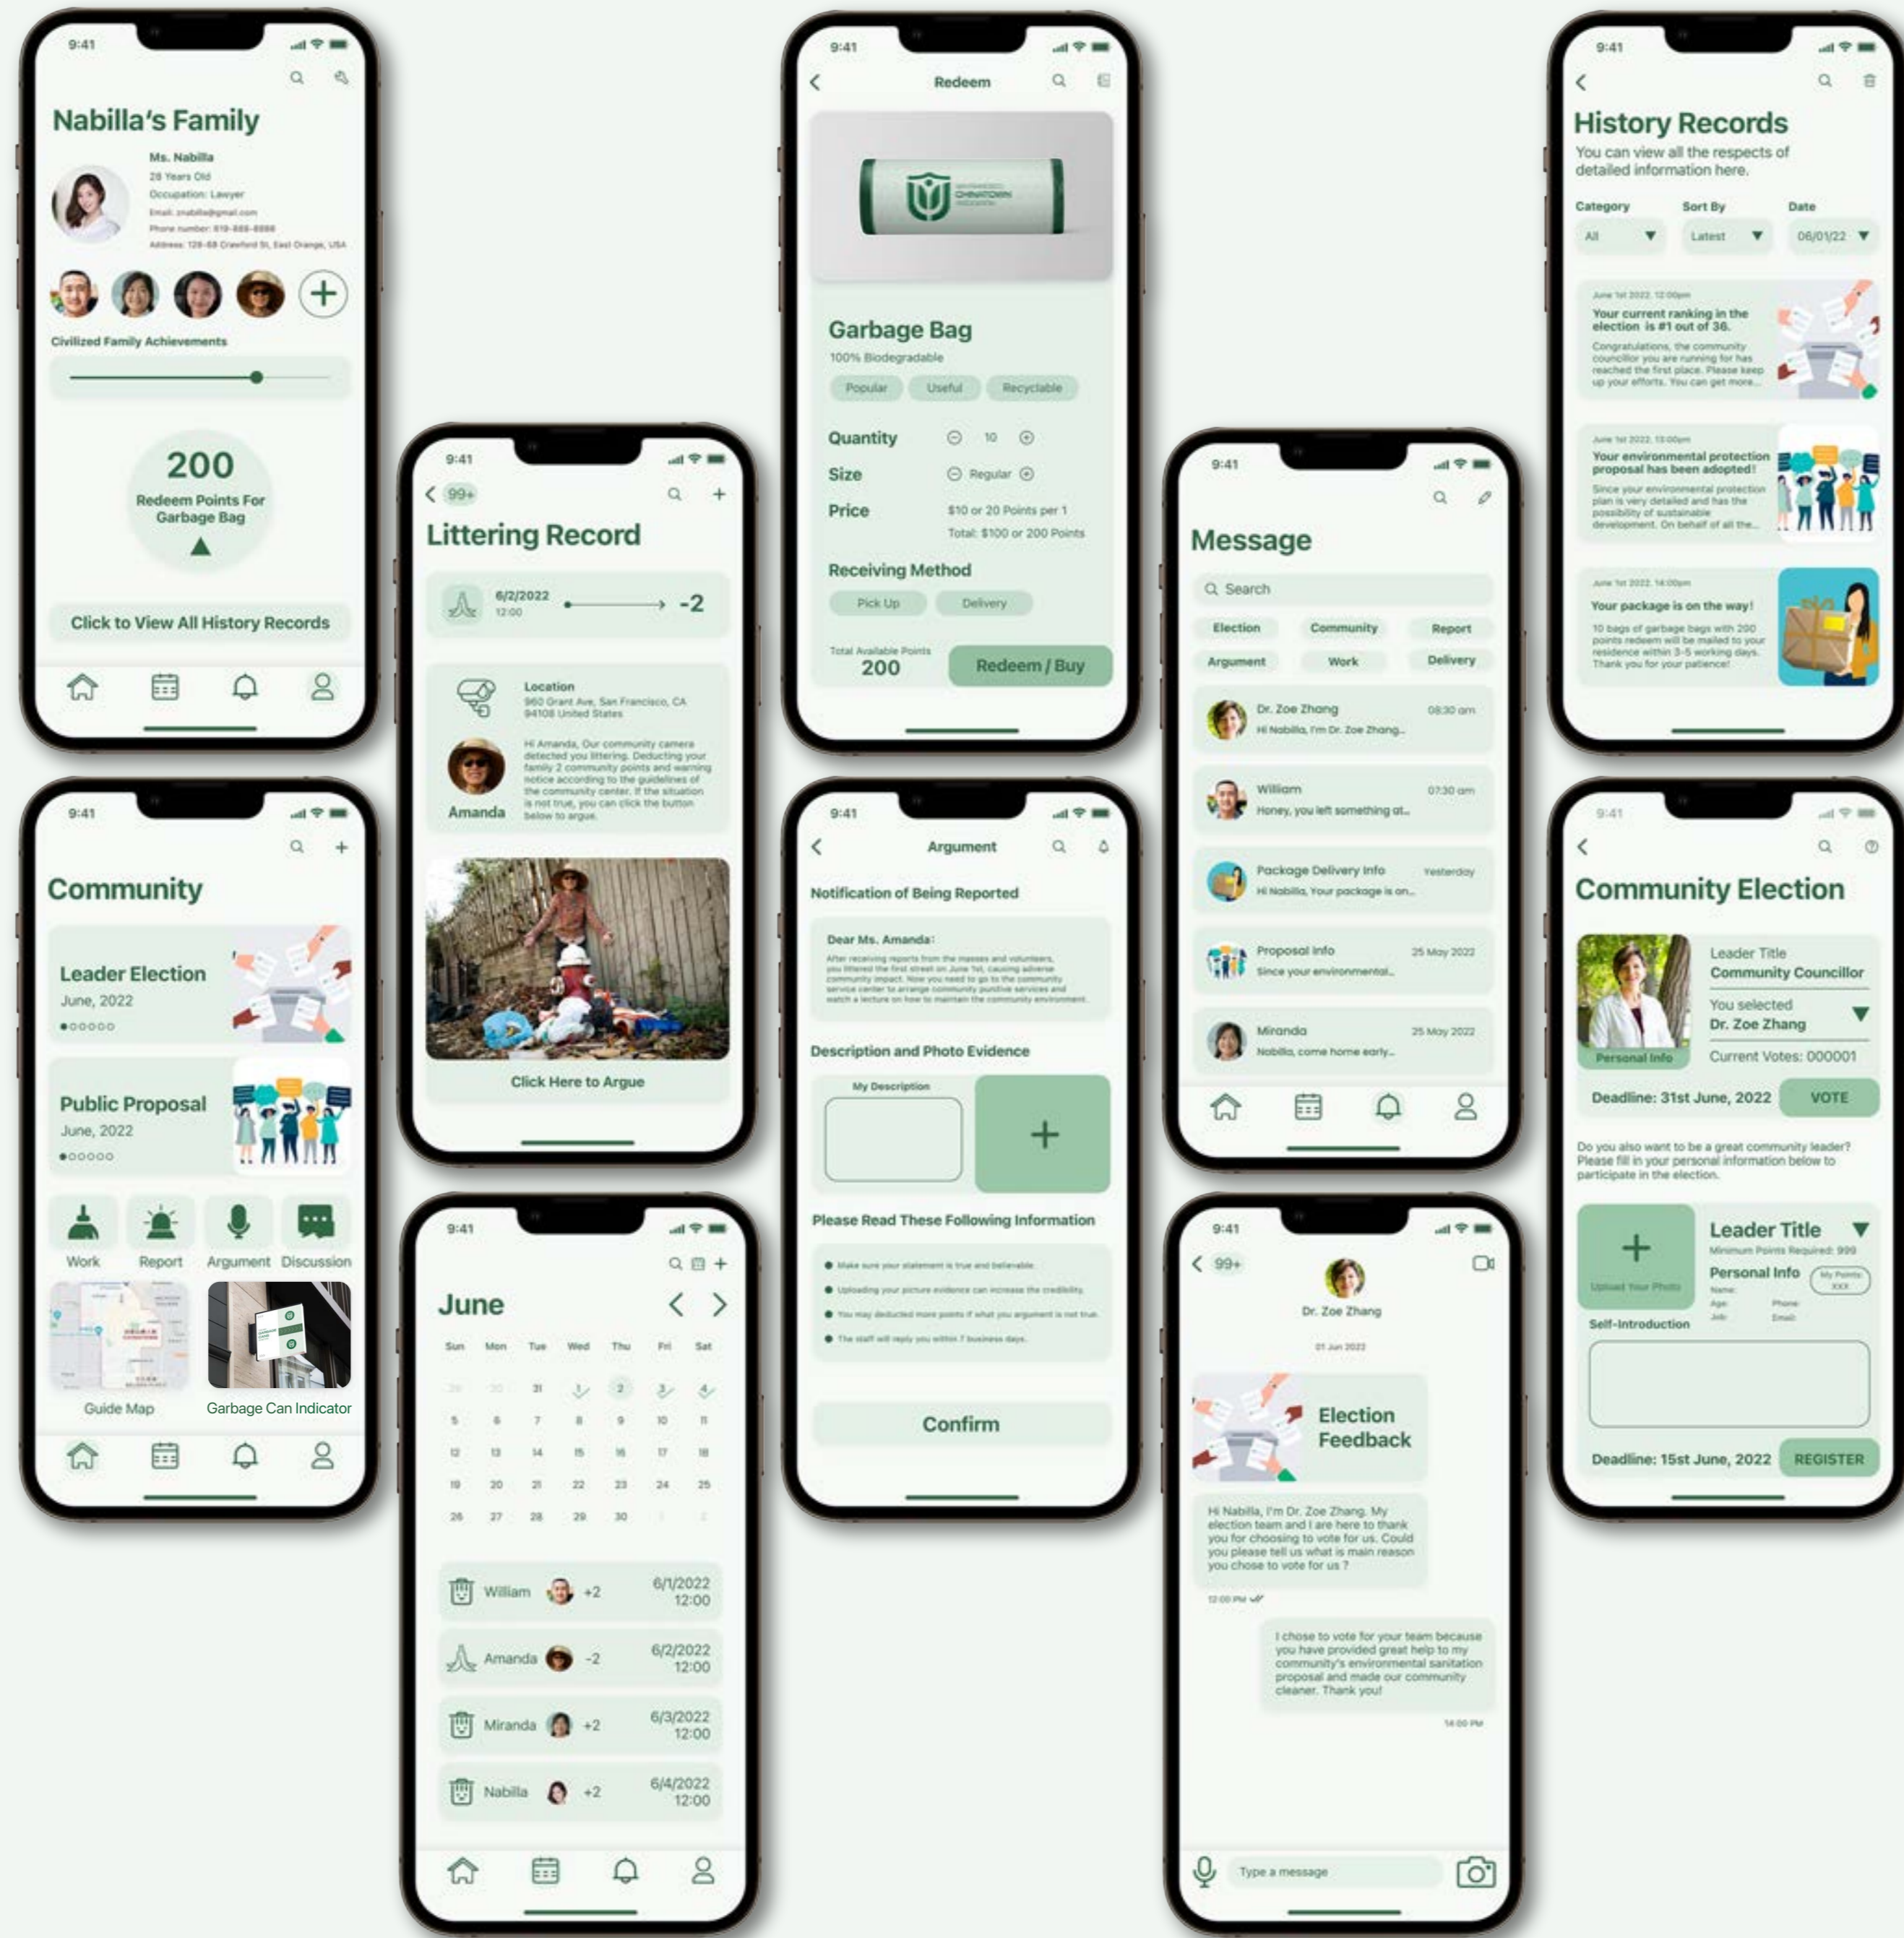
9:41

Nabilla's Family

Ms. Nabilla
28 Years Old
Occupation: Lawyer
Email: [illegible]
Phone number: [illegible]
Address: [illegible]

Civilized Family Achievements

200
Redeem Points For Garbage Bag

Click to View All History Records

9:41

Community

Leader Election
June, 2022

Public Proposal
June, 2022

Work
Report
Argument
Discussion

Guide Map
Garbage Can Indicator

9:41
99+

Littering Record

6/2/2022
12:00
-2

Location
960 Grant Ave, San Francisco, CA 94108 United States

Amanda

Hi Amanda, Our community camera detected you littering. Deducting your family 2 community points and warning notice according to the guidelines of the community center. If the situation is not true, you can click the button below to argue.

Click Here to Argue

9:41

June

| Sun | Mon | Tue | Wed | Thu | Fri | Sat |
|---|---|---|---|---|---|---|
| 29 | 30 | 31 | 1 | 2 | 3 | 4 |
| 5 | 6 | 7 | 8 | 9 | 10 | 11 |
| 12 | 13 | 14 | 15 | 16 | 17 | 18 |
| 19 | 20 | 21 | 22 | 23 | 24 | 25 |
| 26 | 27 | 28 | 29 | 30 | 1 | 2 |

William +2 6/1/2022 12:00
Amanda -2 6/2/2022 12:00
Miranda +2 6/3/2022 12:00
Nabilla +2 6/4/2022 12:00

9:41

Redeem

Garbage Bag
100% Biodegradable
Popular
Useful
Recyclable

Quantity 10
Size Regular
Price $10 or 20 Points per 1
Total: $100 or 200 Points

Receiving Method
Pick Up
Delivery

Total Available Points
200
Redeem / Buy

9:41

Argument

Notification of Being Reported

Dear Ms. Amanda:
After receiving reports from the masses and volunteers, you littered the first street on June 1st, causing adverse community impact. Now you need to go to the community service center to arrange community punitive services and watch a lecture on how to maintain the community environment.

Description and Photo Evidence
My Description

Please Read These Following Information
Make sure your statement is true and believable.
Uploading your picture evidence can increase the credibility.
You may deducted more points if what you argument is not true.
The staff will reply you within 7 business days.

Confirm

9:41

Message

Search
Election
Community
Report
Argument
Work
Delivery

Dr. Zoe Zhang 08:30 am
Hi Nabilla, I'm Dr. Zoe Zhang...

William 07:30 am
Honey, you left something at...

Package Delivery Info Yesterday
Hi Nabilla, Your package is on...

Proposal Info 25 May 2022
Since your environmental...

Miranda 25 May 2022
Nabilla, come home early...

9:41
99+
Dr. Zoe Zhang
01 Jun 2022

Election Feedback

Hi Nabilla, I'm Dr. Zoe Zhang. My election team and I are here to thank you for choosing to vote for us. Could you please tell us what is main reason you chose to vote for us ?

12:00 PM

I chose to vote for your team because you have provided great help to my community's environmental sanitation proposal and made our community cleaner. Thank you!

14:00 PM

Type a message

9:41

History Records
You can view all the respects of detailed information here.

Category
All
Sort By
Latest
Date
06/01/22

June 1st 2022, 12:00pm
Your current ranking in the election is #1 out of 36.
Congratulations, the community councillor you are running for has reached the first place. Please keep up your efforts. You can get more...

June 1st 2022, 13:00pm
Your environmental protection proposal has been adopted!
Since your environmental protection plan is very detailed and has the possibility of sustainable development. On behalf of all the...

June 1st 2022, 14:00pm
Your package is on the way!
10 bags of garbage bags with 200 points redeem will be mailed to your residence within 3-5 working days. Thank you for your patience!

9:41

Community Election

Leader Title
Community Councillor
You selected
Dr. Zoe Zhang
Personal Info
Current Votes: 000001
Deadline: 31st June, 2022
VOTE

Do you also want to be a great community leader? Please fill in your personal information below to participate in the election.

Upload Your Photo
Leader Title
Minimum Points Required: 999
Personal Info
My Points XXX
Name:
Age:
Phone:
Job:
Email:
Self-Introduction

Deadline: 15st June, 2022
REGISTER